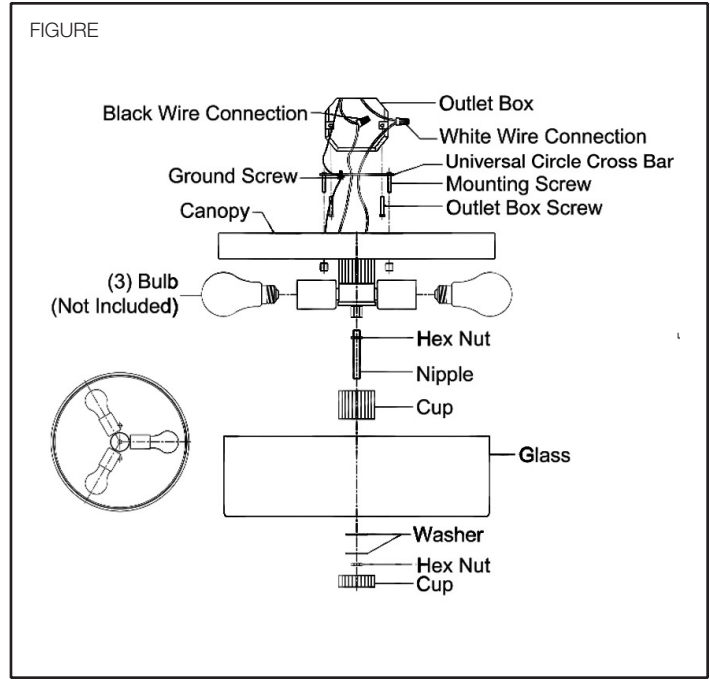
FIGURE

Black Wire Connection
Outlet Box
White Wire Connection
Universal Circle Cross Bar
Ground Screw
Mounting Screw
Canopy
Outlet Box Screw
(3) Bulb
(Not Included)
Hex Nut
Nipple
Cup
Glass
Washer
Hex Nut
Cup